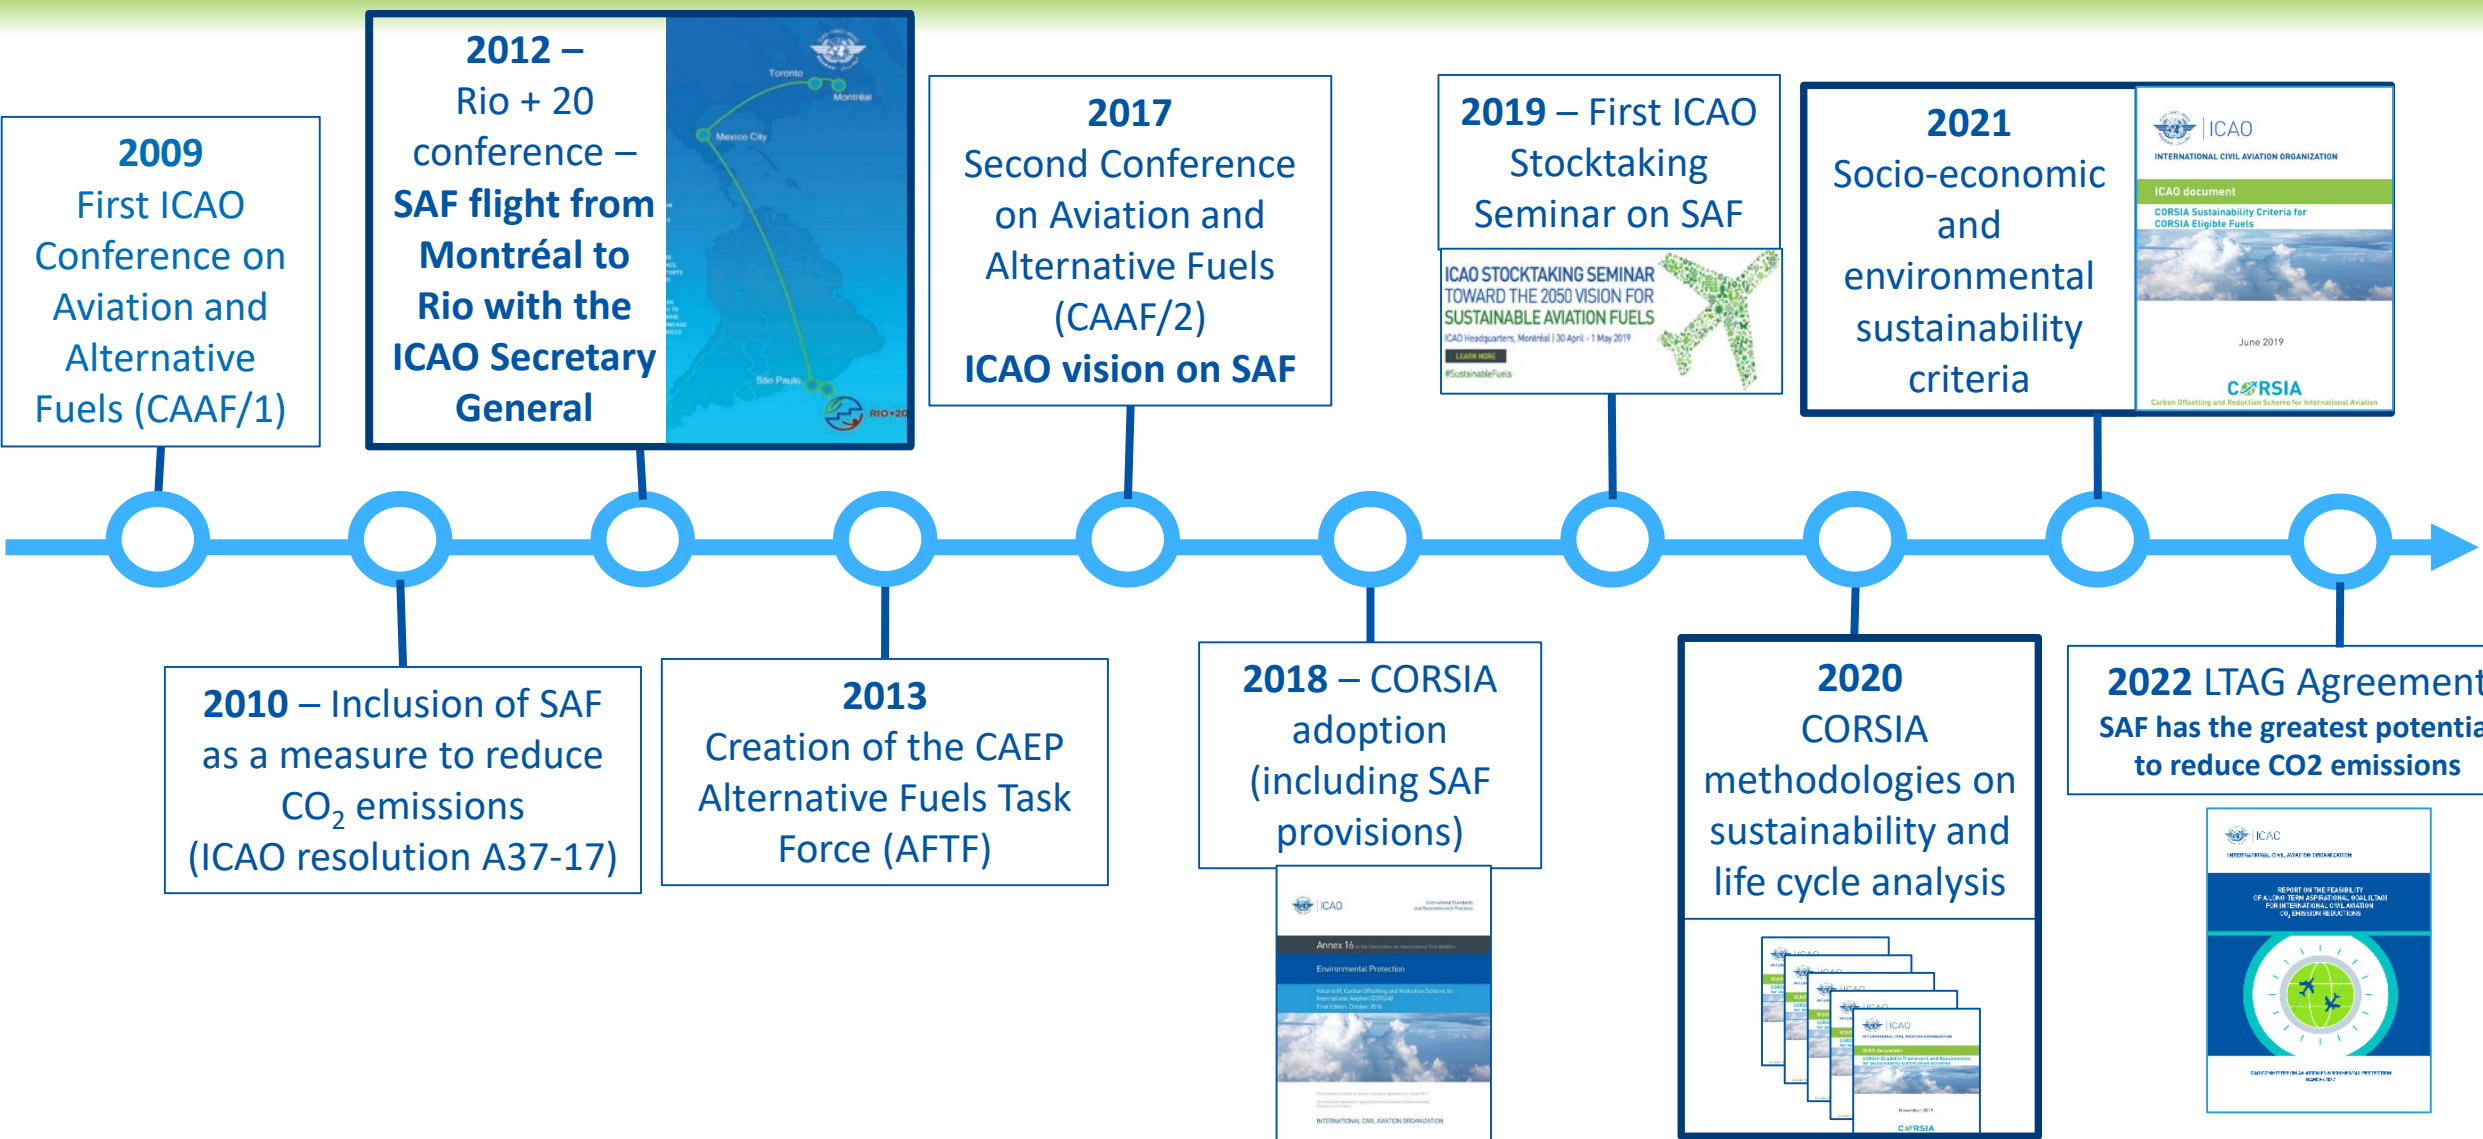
**2009**
First ICAO Conference on Aviation and Alternative Fuels (CAAF/1)

**2012 –**
Rio + 20 conference –
**SAF flight from Montréal to Rio with the ICAO Secretary General**

Toronto
Montréal
Mexico City
São Paulo
RIO+20

**2017**
Second Conference on Aviation and Alternative Fuels (CAAF/2)
**ICAO vision on SAF**

**2019** – First ICAO Stocktaking Seminar on SAF

ICAO STOCKTAKING SEMINAR
TOWARD THE 2050 VISION FOR SUSTAINABLE AVIATION FUELS
ICAO Headquarters, Montréal | 30 April - 1 May 2019
LEARN MORE
#SustainableFuels

**2021**
Socio-economic and environmental sustainability criteria

ICAO
INTERNATIONAL CIVIL AVIATION ORGANIZATION
ICAO document
CORSIA Sustainability Criteria for CORSIA Eligible Fuels
June 2019
CORSIA
Carbon Offsetting and Reduction Scheme for International Aviation

**2010** – Inclusion of SAF as a measure to reduce $CO_2$ emissions (ICAO resolution A37-17)

**2013**
Creation of the CAEP Alternative Fuels Task Force (AFTF)

**2018** – CORSIA adoption (including SAF provisions)

ICAO
Annex 16
Environmental Protection
INTERNATIONAL CIVIL AVIATION ORGANIZATION

**2020**
CORSIA methodologies on sustainability and life cycle analysis

ICAO
CORSIA

**2022** LTAG Agreement
**SAF has the greatest potentia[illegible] to reduce CO2 emissions**

ICAO
INTERNATIONAL CIVIL AVIATION ORGANIZATION
REPORT ON THE FEASIBILITY OF A LONG-TERM ASPIRATIONAL GOAL (LTAG) FOR INTERNATIONAL CIVIL AVIATION $CO_2$ EMISSION REDUCTIONS